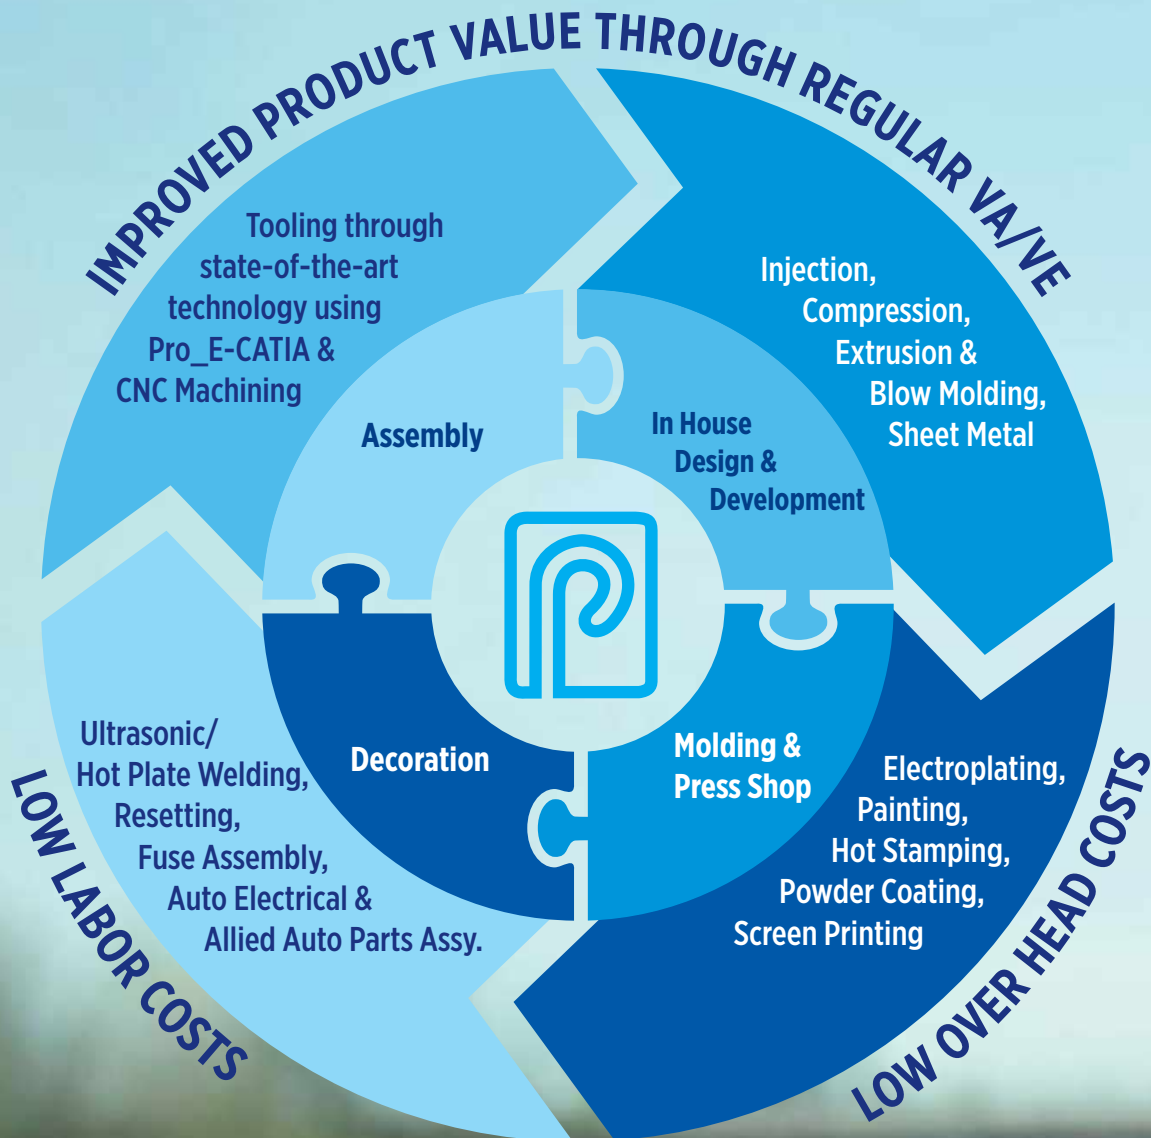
IMPROVED PRODUCT VALUE THROUGH REGULAR VA/VE

Tooling through state-of-the-art technology using Pro_E-CATIA & CNC Machining

Injection, Compression, Extrusion & Blow Molding, Sheet Metal

Assembly

In House Design & Development

Decoration

Molding & Press Shop

Ultrasonic/ Hot Plate Welding, Resetting, Fuse Assembly, Auto Electrical & Allied Auto Parts Assy.

Electroplating, Painting, Hot Stamping, Powder Coating, Screen Printing

LOW LABOR COSTS

LOW OVER HEAD COSTS